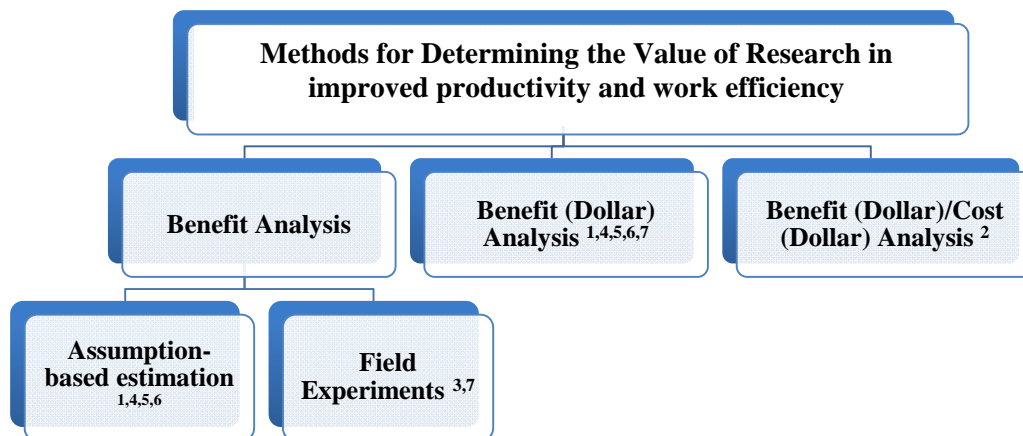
Methods for Determining the Value of Research in improved productivity and work efficiency

Benefit Analysis

Benefit (Dollar) Analysis $^{1,4,5,6,7}$

Benefit (Dollar)/Cost (Dollar) Analysis $^{2}$

Assumption-based estimation $^{1,4,5,6}$

Field Experiments $^{3,7}$